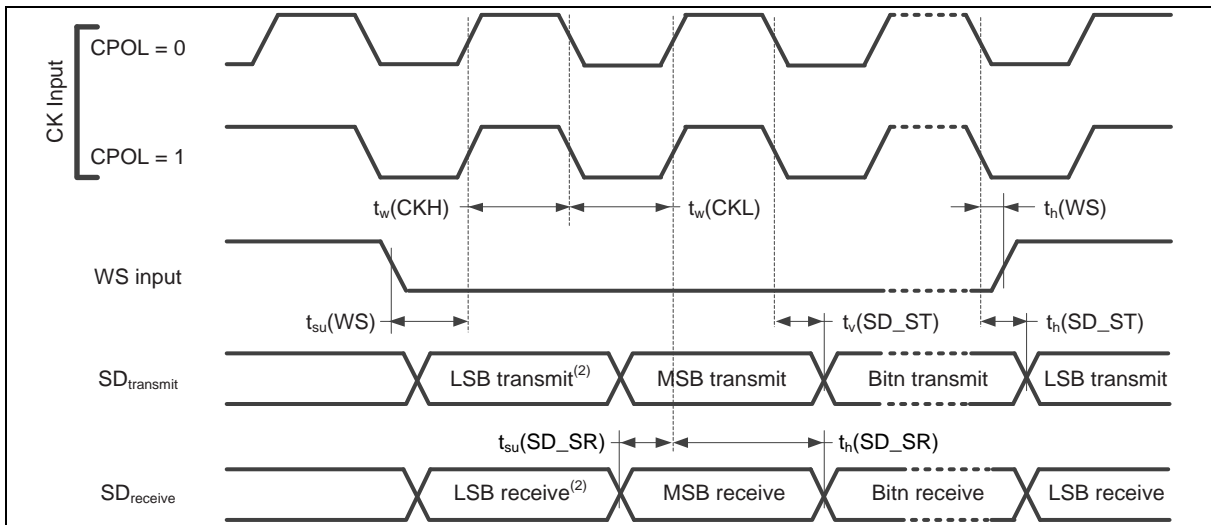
CK Input

CPOL = 0

CPOL = 1

$t_w$(CKH)

$t_w$(CKL)

$t_h$(WS)

WS input

$t_{su}$(WS)

$t_v$(SD_ST)

$t_h$(SD_ST)

$SD_{transmit}$

LSB transmit$^{(2)}$

MSB transmit

Bitn transmit

LSB transmit

$t_{su}$(SD_SR)

$t_h$(SD_SR)

$SD_{receive}$

LSB receive$^{(2)}$

MSB receive

Bitn receive

LSB receive